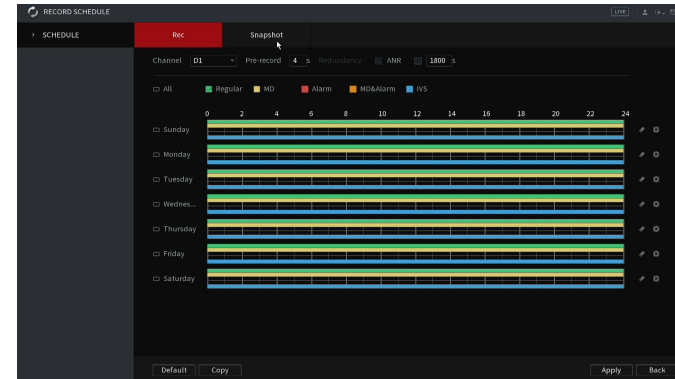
RECORD SCHEDULE

LIVE

SCHEDULE

Rec

Snapshot

Channel D1 Pre-record 4 s Redundancy ANR 1800 s

All Regular MD Alarm MD&Alarm IVS

0 2 4 6 8 10 12 14 16 18 20 22 24

Sunday

Monday

Tuesday

Wednes...

Thursday

Friday

Saturday

Default Copy

Apply Back